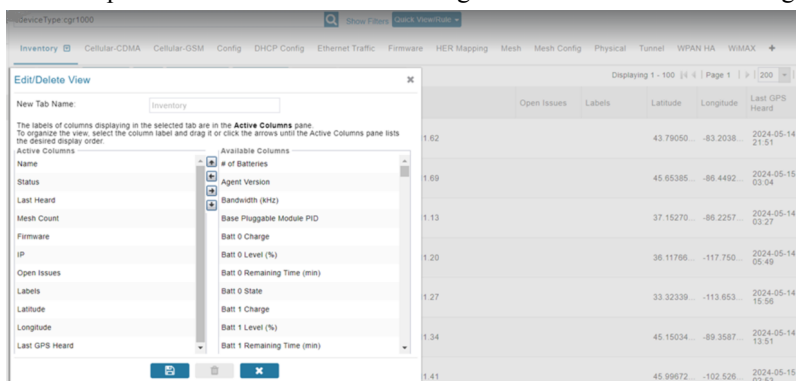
deviceType:cgr1000

Show Filters Quick View/Rule

Inventory Cellular-CDMA Cellular-GSM Config DHCP Config Ethernet Traffic Firmware HER Mapping Mesh Mesh Config Physical Tunnel WPAN HA WiMAX +

Edit/Delete View

New Tab Name: Inventory

The labels of columns displaying in the selected tab are in the **Active Columns** pane. To organize the view, select the column label and drag it or click the arrows until the Active Columns pane lists the desired display order.

| Active Columns | Available Columns |
|---|---|
| Name | # of Batteries |
| Status | Agent Version |
| Last Heard | Bandwidth (kHz) |
| Mesh Count | Base Pluggable Module PID |
| Firmware | Batt 0 Charge |
| IP | Batt 0 Level (%) |
| Open Issues | Batt 0 Remaining Time (min) |
| Labels | Batt 0 State |
| Latitude | Batt 1 Charge |
| Longitude | Batt 1 Level (%) |
| Last GPS Heard | Batt 1 Remaining Time (min) |

Displaying 1 - 100 | Page 1 | 200

| | Open Issues | Labels | Latitude | Longitude | Last GPS Heard |
|---|---|---|---|---|---|
| 1.62 | | | 43.79050... | -83.2038... | 2024-05-14 21:51 |
| 1.69 | | | 45.65385... | -86.4492... | 2024-05-15 03:04 |
| 1.13 | | | 37.15270... | -86.2257... | 2024-05-14 03:27 |
| 1.20 | | | 36.11766... | -117.750... | 2024-05-14 05:49 |
| 1.27 | | | 33.32339... | -113.653... | 2024-05-14 15:56 |
| 1.34 | | | 45.15034... | -89.3587... | 2024-05-14 13:51 |
| 1.41 | | | 45.99672... | -102.526... | 2024-05-15 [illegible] |